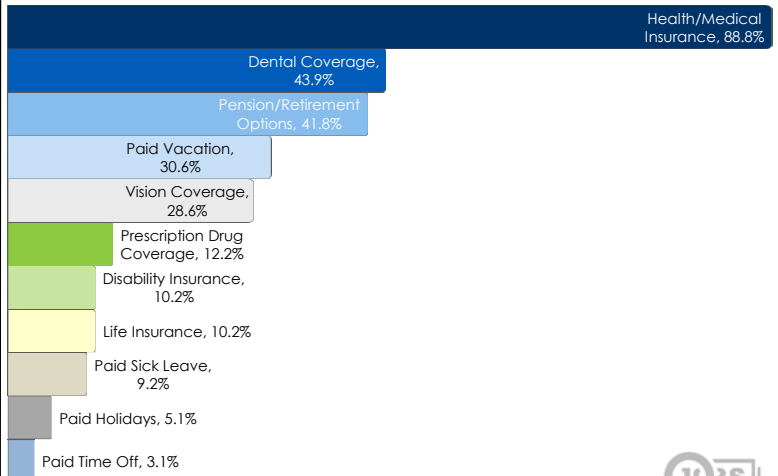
Health/Medical Insurance, 88.8%

Dental Coverage, 43.9%

Pension/Retirement Options, 41.8%

Paid Vacation, 30.6%

Vision Coverage, 28.6%

Prescription Drug Coverage, 12.2%

Disability Insurance, 10.2%

Life Insurance, 10.2%

Paid Sick Leave, 9.2%

Paid Holidays, 5.1%

Paid Time Off, 3.1%